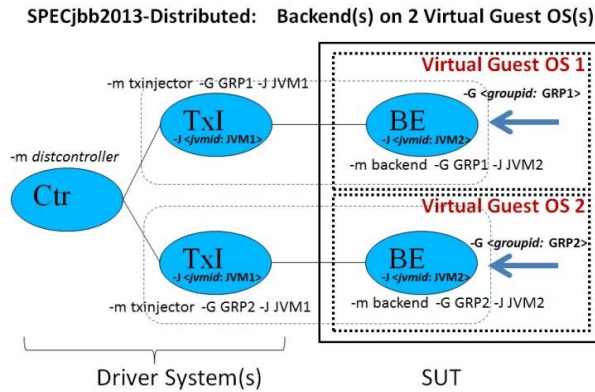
SPECjbb2013-Distributed: Backend(s) on 2 Virtual Guest OS(s)

Virtual Guest OS 1

-m txinjector -G GRP1 -J JVM1

-G <groupid: GRP1>

-m distcontroller

TxI
-J <jvmid: JVM1>

BE
-J <jvmid: JVM2>

Ctr

-m backend -G GRP1 -J JVM2

Virtual Guest OS 2

-G <groupid: GRP2>

TxI
-J <jvmid: JVM1>

BE
-J <jvmid: JVM2>

-m txinjector -G GRP2 -J JVM1

-m backend -G GRP2 -J JVM2

Driver System(s)

SUT